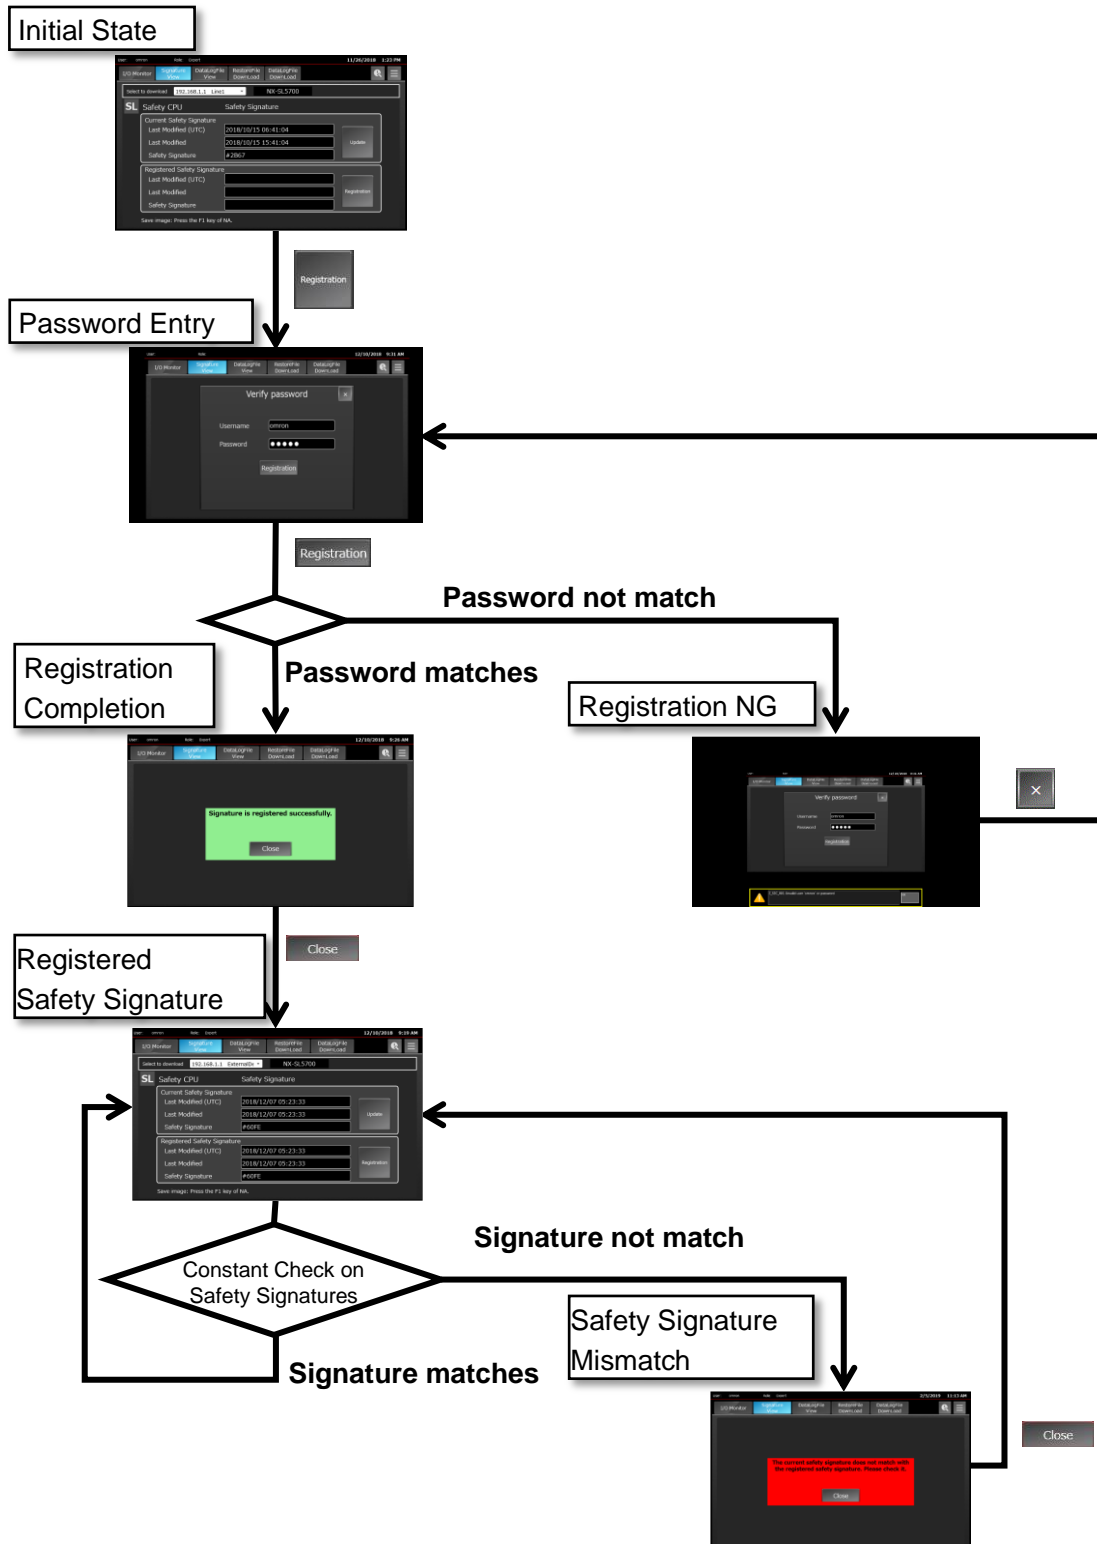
Initial State

11/26/2018 1:22 PM

I/O Monitor | Signature View | DataLogFile View | RestoreFile DownLoad | DataLogFile DownLoad

Select to download 192.168.1.1 Line1 NX-SL5700

SL Safety CPU Safety Signature

Current Safety Signature
Last Modified (UTC) 2018/10/15 06:41:04
Last Modified 2018/10/15 15:41:04
Safety Signature #2867
Update

Registered Safety Signature
Last Modified (UTC)
Last Modified
Safety Signature
Registration

Save image: Press the F1 key of NA.

Registration

Password Entry

12/10/2018 9:31 AM

Verify password
Username omron
Password ●●●●●
Registration

Registration

Password not match

Password matches

Registration Completion

Registration NG

12/10/2018 9:26 AM

Signature is registered successfully.
Close

Verify password

Close

Registered Safety Signature

12/10/2018 9:19 AM

Select to download 192.168.1.1 ExternalDv NX-SL5700

SL Safety CPU Safety Signature

Current Safety Signature
Last Modified (UTC) 2018/12/07 05:23:33
Last Modified 2018/12/07 05:23:33
Safety Signature #60FE
Update

Registered Safety Signature
Last Modified (UTC) 2018/12/07 05:23:33
Last Modified 2018/12/07 05:23:33
Safety Signature #60FE
Registration

Save image: Press the F1 key of NA.

Signature not match

Constant Check on Safety Signatures

Safety Signature Mismatch

Signature matches

2/5/2019 11:13 AM

The current safety signature does not match with the registered safety signature. Please check it.
Close

Close